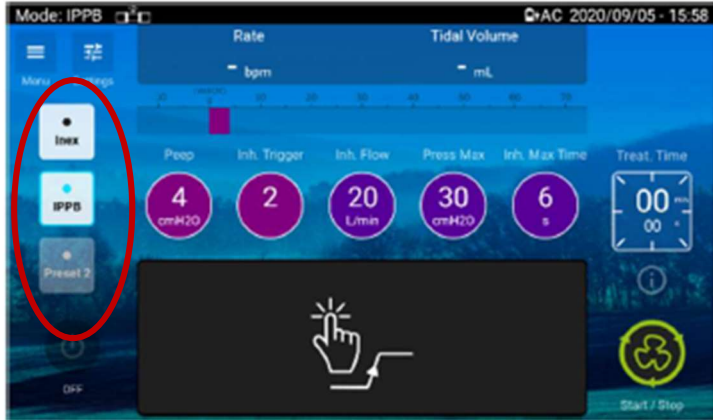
Mode: IPPB
AC 2020/09/05 - 15:58

Menu
Settings

Rate
- bpm

Tidal Volume
- mL

Inex
IPPB
Preset 2

Peep
4
cmH2O

Inh. Trigger
2

Inh. Flow
20
L/min

Press Max
30
cmH2O

Inh. Max Time
6
s

Treat. Time
00
00

OFF

Start / Stop